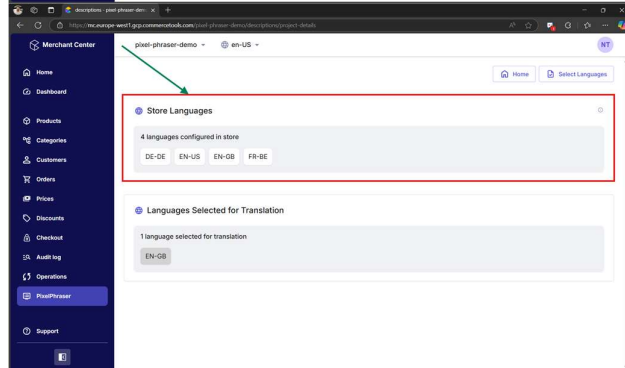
descriptions - pixel-phraser-dem ×
https://mc.europe-west1.gcp.commercetools.com/pixel-phraser-demo/descriptions/project-details

Merchant Center
pixel-phraser-demo
en-US
NT

Home
Dashboard
Products
Categories
Customers
Orders
Prices
Discounts
Checkout
Audit log
Operations
PixelPhraser
Support

Home
Select Languages

Store Languages
4 languages configured in store
DE-DE EN-US EN-GB FR-BE

Languages Selected for Translation
1 language selected for translation
EN-GB